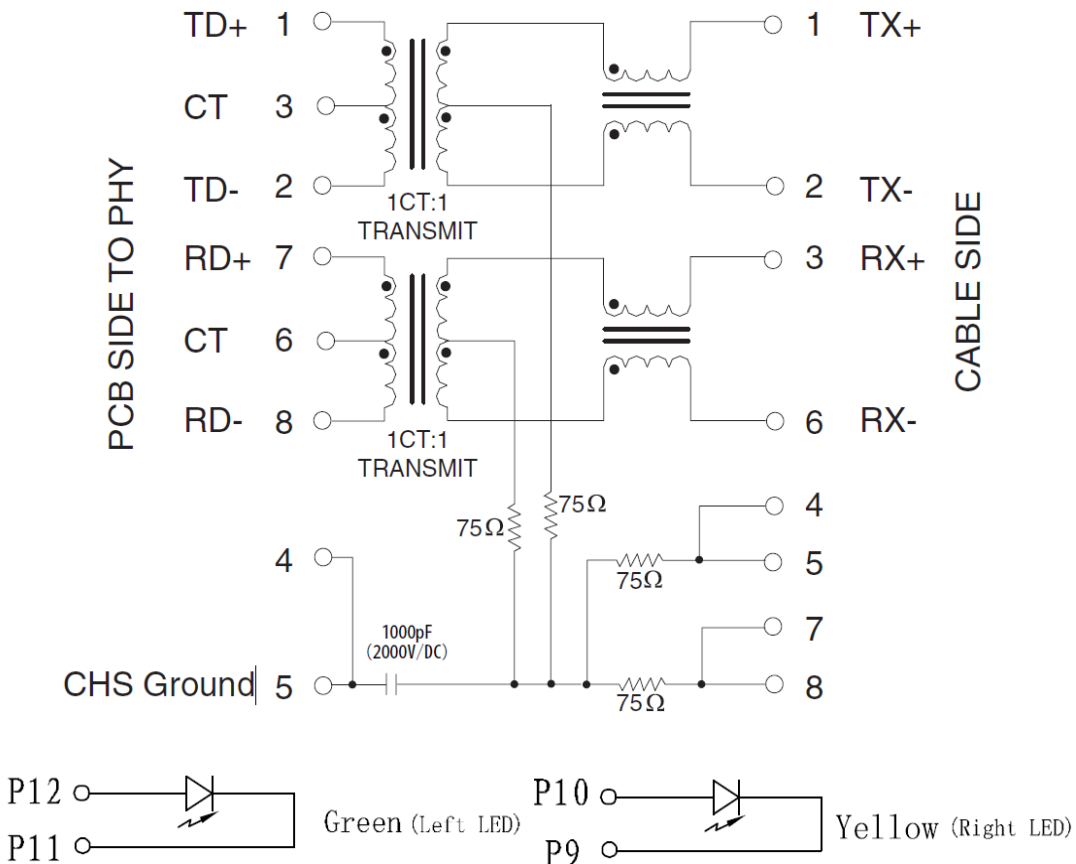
PCB SIDE TO PHY

TD+ 1
CT 3
TD- 2
1CT:1
TRANSMIT
RD+ 7
CT 6
RD- 8
1CT:1
TRANSMIT

1 TX+
2 TX-
3 RX+
6 RX-

CABLE SIDE

75Ω
75Ω
4
5
75Ω
7
8
75Ω

4
1000pF
(2000V/DC)
CHS Ground 5

P12
P11
Green (Left LED)

P10
P9
Yellow (Right LED)